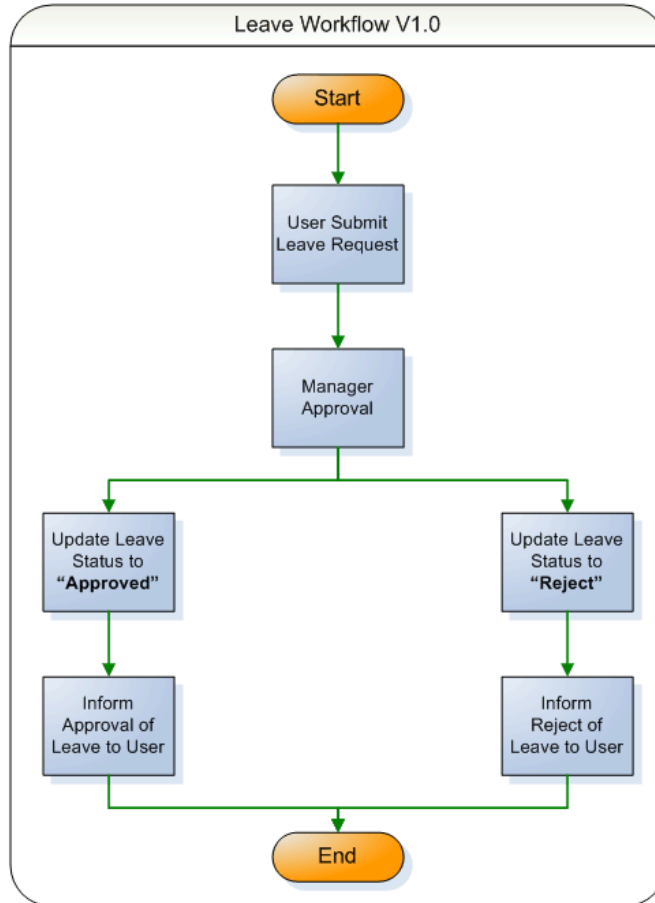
Leave Workflow V1.0

Start

User Submit Leave Request

Manager Approval

Update Leave Status to **“Approved”**

Update Leave Status to **“Reject”**

Inform Approval of Leave to User

Inform Reject of Leave to User

End